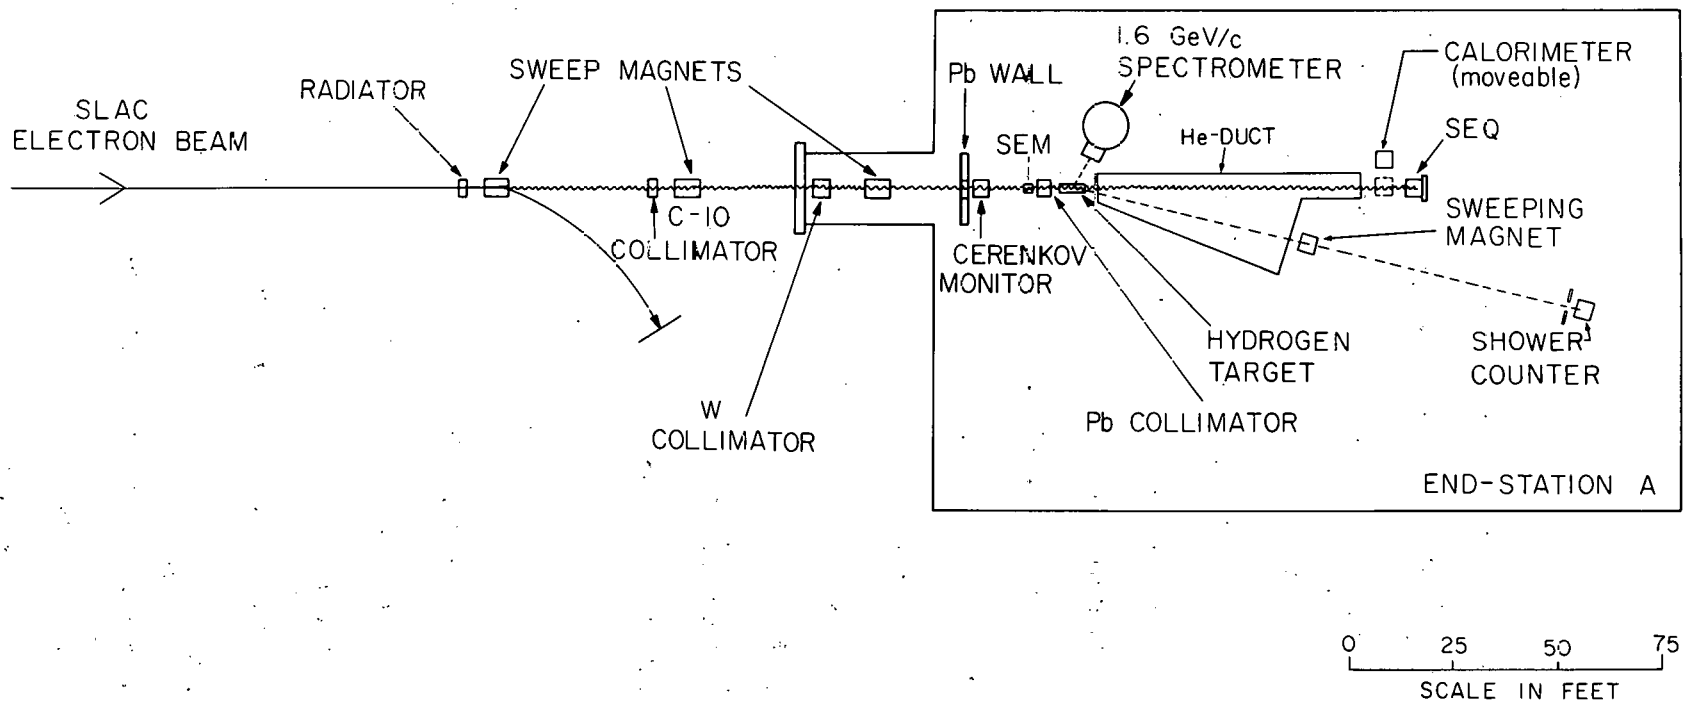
SLAC ELECTRON BEAM

RADIATOR

SWEEP MAGNETS

C-10 COLLIMATOR

W COLLIMATOR

Pb WALL

SEM

CERENKOV MONITOR

1.6 GeV/c SPECTROMETER

He-DUCT

CALORIMETER (moveable)

SEQ

SWEEPING MAGNET

HYDROGEN TARGET

Pb COLLIMATOR

SHOWER COUNTER

END-STATION A

0 25 50 75
SCALE IN FEET